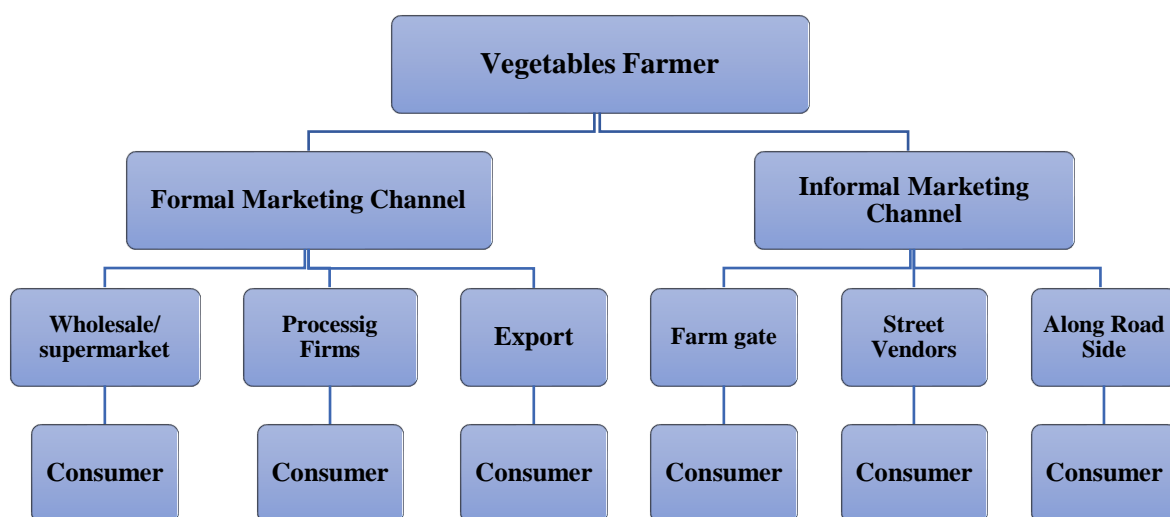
Vegetables Farmer

Formal Marketing Channel

Informal Marketing Channel

Wholesale/ supermarket

Processig Firms

Export

Farm gate

Street Vendors

Along Road Side

Consumer

Consumer

Consumer

Consumer

Consumer

Consumer